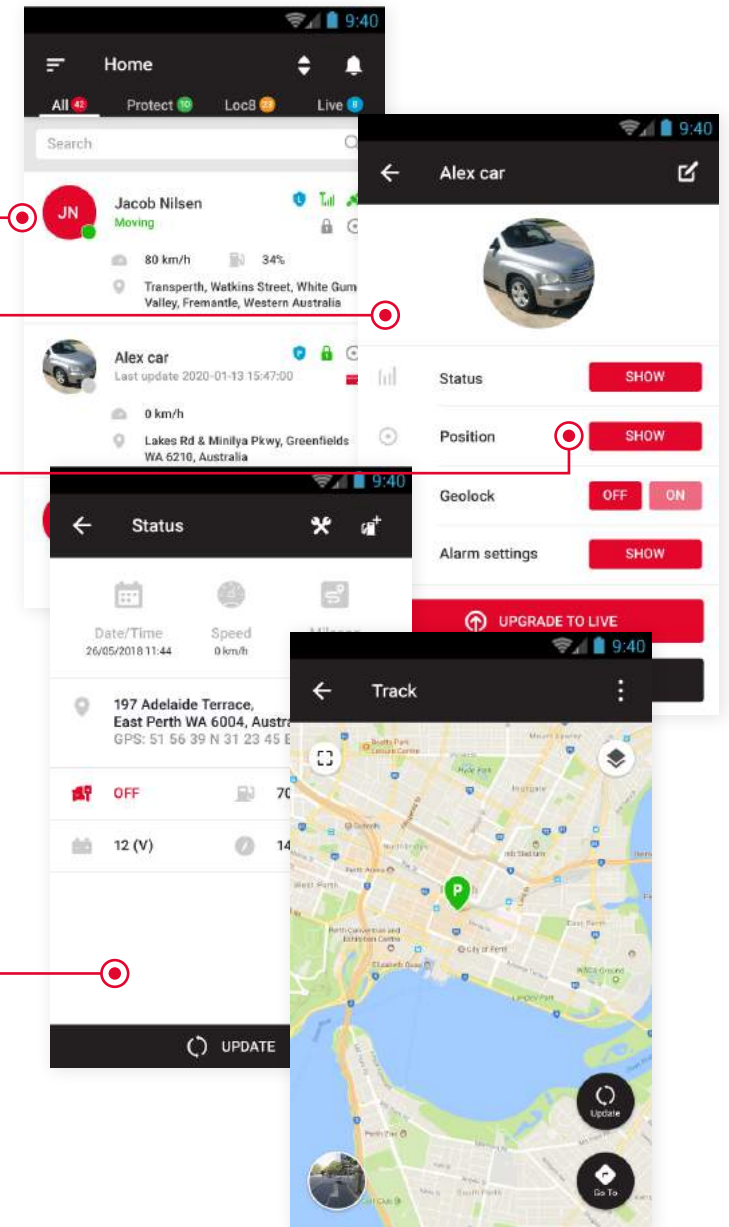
9:40

Home

All 42 Protect 10 Loc8 23 Live 8

Search

JN

Jacob Nilsen
Moving

80 km/h 34%

Transperth, Watkins Street, White Gum Valley, Fremantle, Western Australia

Alex car
Last update 2020-01-13 15:47:00

0 km/h

Lakes Rd & Minilya Pkwy, Greenfields WA 6210, Australia

9:40

Alex car

Status SHOW

Position SHOW

Geolock OFF ON

Alarm settings SHOW

UPGRADE TO LIVE

9:40

Status

Date/Time
26/05/2018 11:44

Speed
0 km/h

Mileage

197 Adelaide Terrace,
East Perth WA 6004, Austra
GPS: 51 56 39 N 31 23 45 E

OFF 70

12 (V) 14

UPDATE

9:40

Track

Perth Arena

City of Perth

Elizabeth Quay

Perth Convention and Exhibition Centre

East Perth

Update

Go To